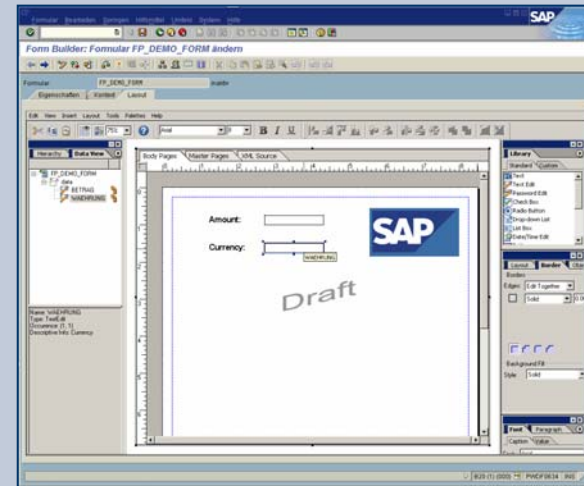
Formular Bearbeiten Springen Hilfsmittel Umfeld System Hilfe

SAP

Form Builder: Formular FP_DEMO_FORM ändern

Formular FP_DEMO_FORM inaktiv

Eigenschaften Kontext Layout

Edit View Insert Layout Tools Palettes Help

Arial

B I U

Hierarchy Data View

FP_DEMO_FORM
data
BETRAG
WAEHRUNG

Name: WAEHRUNG
Type: TextEdit
Occurence: [1, 1]
Descriptive Info: Currency

Body Pages Master Pages XML Source

Amount:

Currency:

WAEHRUNG

SAP

Draft

Library

Standard Custom

Text
Text Edit
Password Edit
Check Box
Radio Button
Drop-down List
List Box
Date/Time Edit

Layout Border

Borders

Edges: Edit Together

Solid

Background Fill

Style: Solid

Font Paragraph

Caption Value

B20 (1) (000) PWDF0034 INS